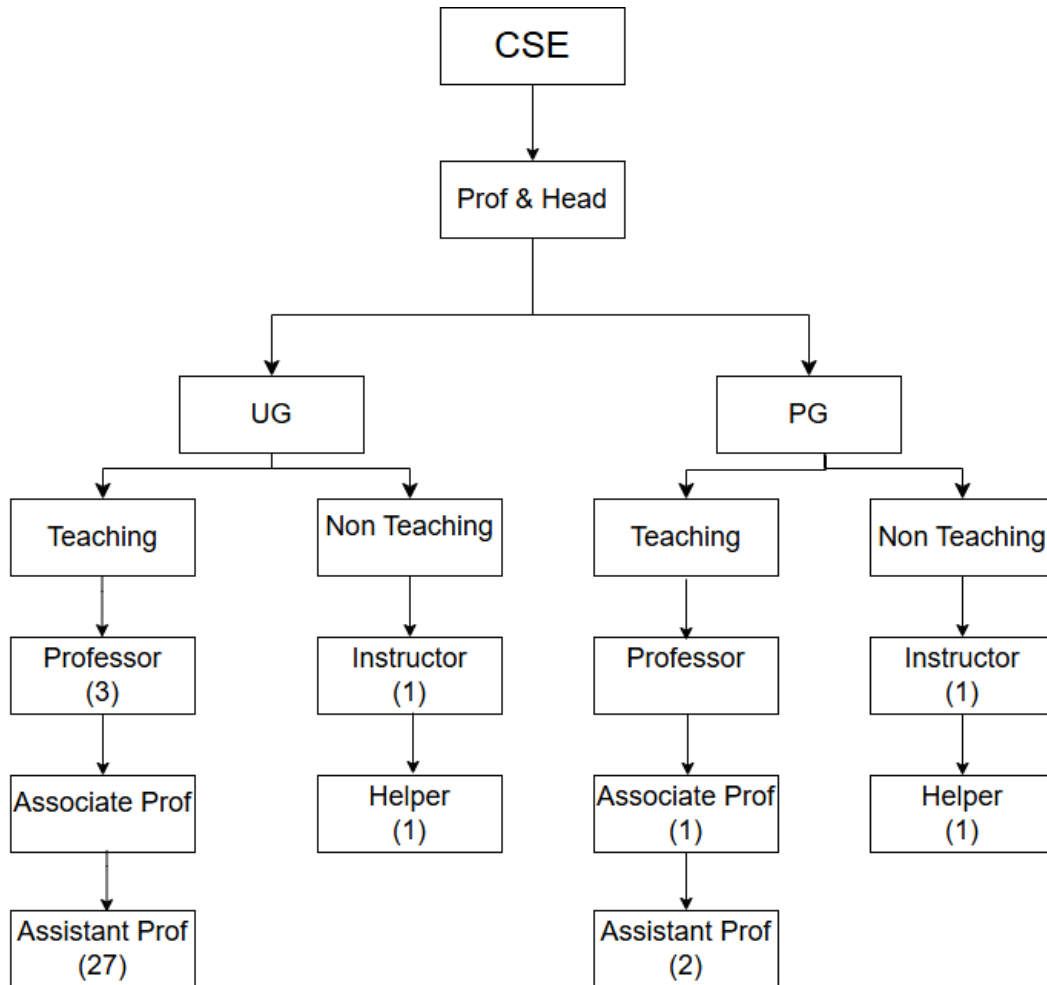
CSE

Prof & Head

UG

PG

Teaching

Non Teaching

Professor (3)

Associate Prof

Assistant Prof (27)

Instructor (1)

Helper (1)

Teaching

Non Teaching

Professor

Associate Prof (1)

Assistant Prof (2)

Instructor (1)

Helper (1)